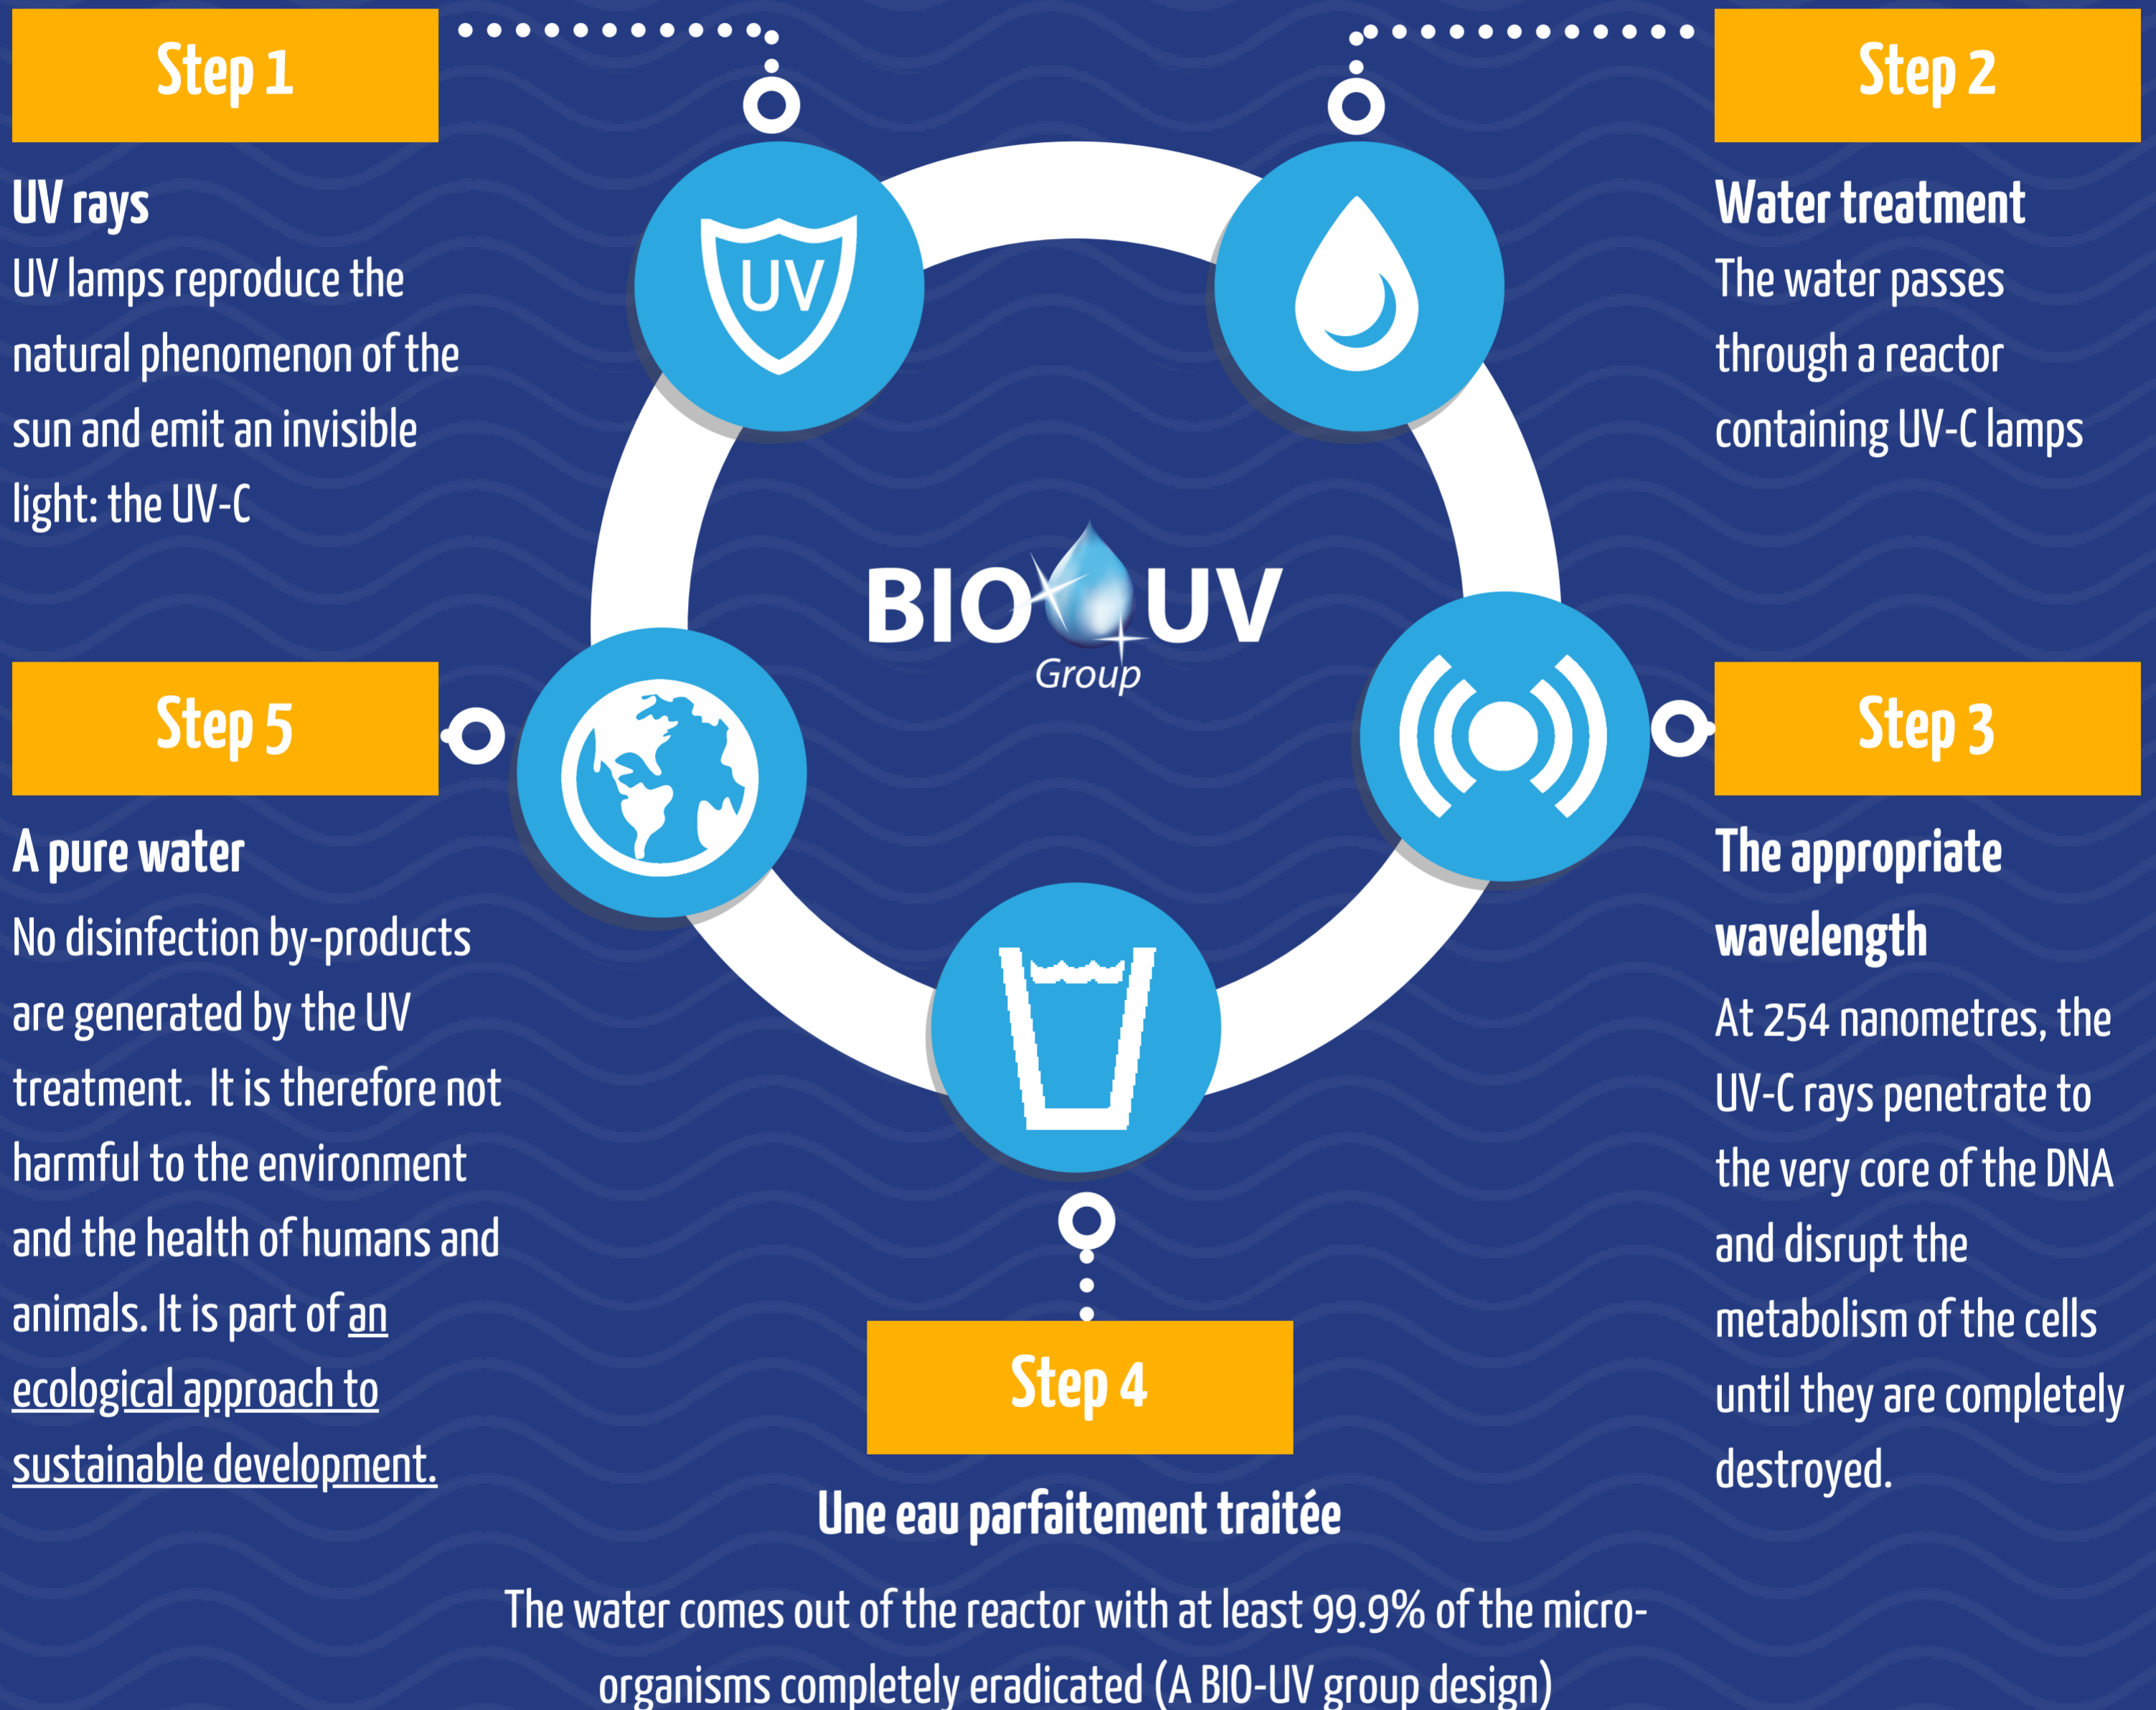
Step 1

UV rays

UV lamps reproduce the natural phenomenon of the sun and emit an invisible light: the UV-C

Step 2

Water treatment

The water passes through a reactor containing UV-C lamps

UV

BIO UV Group

Step 5

A pure water

No disinfection by-products are generated by the UV treatment. It is therefore not harmful to the environment and the health of humans and animals. It is part of an ecological approach to sustainable development.

Step 3

The appropriate wavelength

At 254 nanometres, the UV-C rays penetrate to the very core of the DNA and disrupt the metabolism of the cells until they are completely destroyed.

Step 4

Une eau parfaitement traitée

The water comes out of the reactor with at least 99.9% of the micro-organisms completely eradicated (A BIO-UV group design)